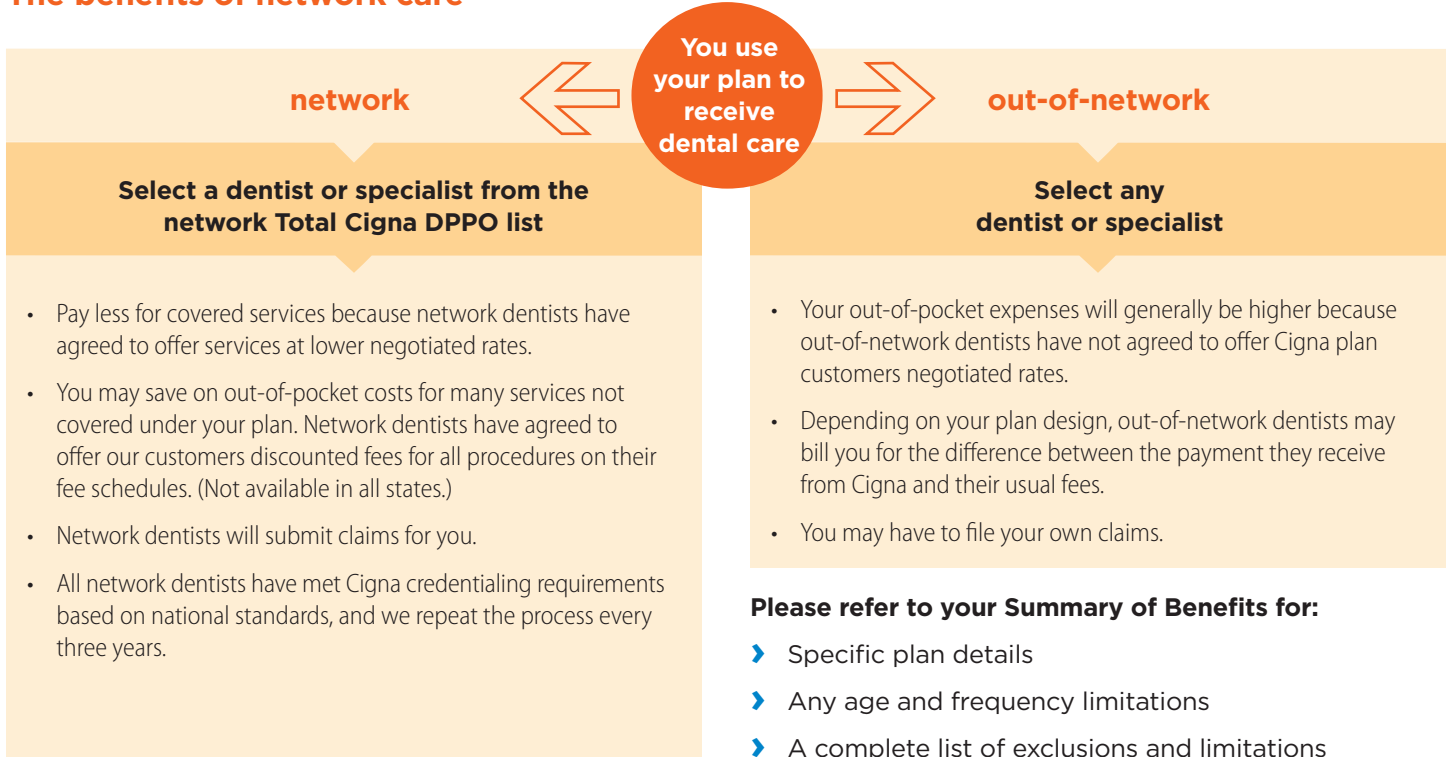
The benefits of network care

You use your plan to receive dental care

network

Select a dentist or specialist from the network Total Cigna DPPO list

• Pay less for covered services because network dentists have agreed to offer services at lower negotiated rates.

• You may save on out-of-pocket costs for many services not covered under your plan. Network dentists have agreed to offer our customers discounted fees for all procedures on their fee schedules. (Not available in all states.)

• Network dentists will submit claims for you.

• All network dentists have met Cigna credentialing requirements based on national standards, and we repeat the process every three years.

out-of-network

Select any dentist or specialist

• Your out-of-pocket expenses will generally be higher because out-of-network dentists have not agreed to offer Cigna plan customers negotiated rates.

• Depending on your plan design, out-of-network dentists may bill you for the difference between the payment they receive from Cigna and their usual fees.

• You may have to file your own claims.

Please refer to your Summary of Benefits for:

› Specific plan details

› Any age and frequency limitations

› A complete list of exclusions and limitations